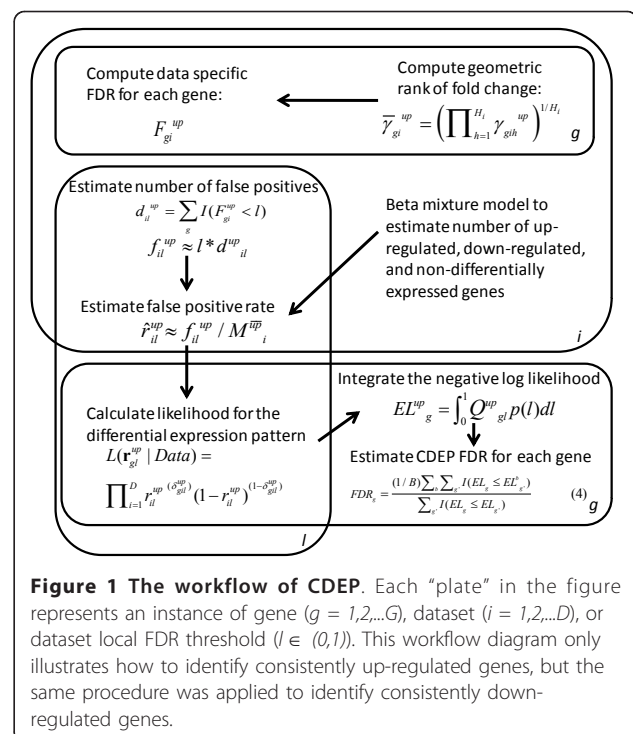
Compute data specific FDR for each gene:

$F_{gi}{}^{up}$

Compute geometric rank of fold change:

$\overline{\gamma}_{gi}{}^{up} = \left(\prod_{h=1}^{H_i} \gamma_{gih}{}^{up}\right)^{1/H_i}$

g

Estimate number of false positives

$d_{il}{}^{up} = \sum_g I(F_{gi}{}^{up} < l)$

$f_{il}{}^{up} \approx l * d^{up}{}_{il}$

Beta mixture model to estimate number of up-regulated, down-regulated, and non-differentially expressed genes

Estimate false positive rate

$\hat{r}_{il}{}^{up} \approx f_{il}{}^{up} / M^{\overline{up}}{}_{i}$

i

Calculate likelihood for the differential expression pattern

$L(\mathbf{r}_{gl}^{up} \mid Data) =$

$\prod_{i=1}^{D} r_{il}^{up\,(\delta_{gil}^{up})}(1 - r_{il}^{up})^{(1-\delta_{gil}^{up})}$

Integrate the negative log likelihood

$EL^{up}{}_g = \int_0^1 Q^{up}{}_{gl}\, p(l)dl$

Estimate CDEP FDR for each gene

$FDR_g = \frac{(1/B)\sum_b \sum_{g'} I(EL_g \le EL^b{}_{g'})}{\sum_{g'} I(EL_g \le EL_{g'})}$ (4)

g

l

**Figure 1 The workflow of CDEP**. Each "plate" in the figure represents an instance of gene (*g = 1,2,...G*), dataset (*i = 1,2,...D*), or dataset local FDR threshold (*l* ∈ *(0,1)*). This workflow diagram only illustrates how to identify consistently up-regulated genes, but the same procedure was applied to identify consistently down-regulated genes.